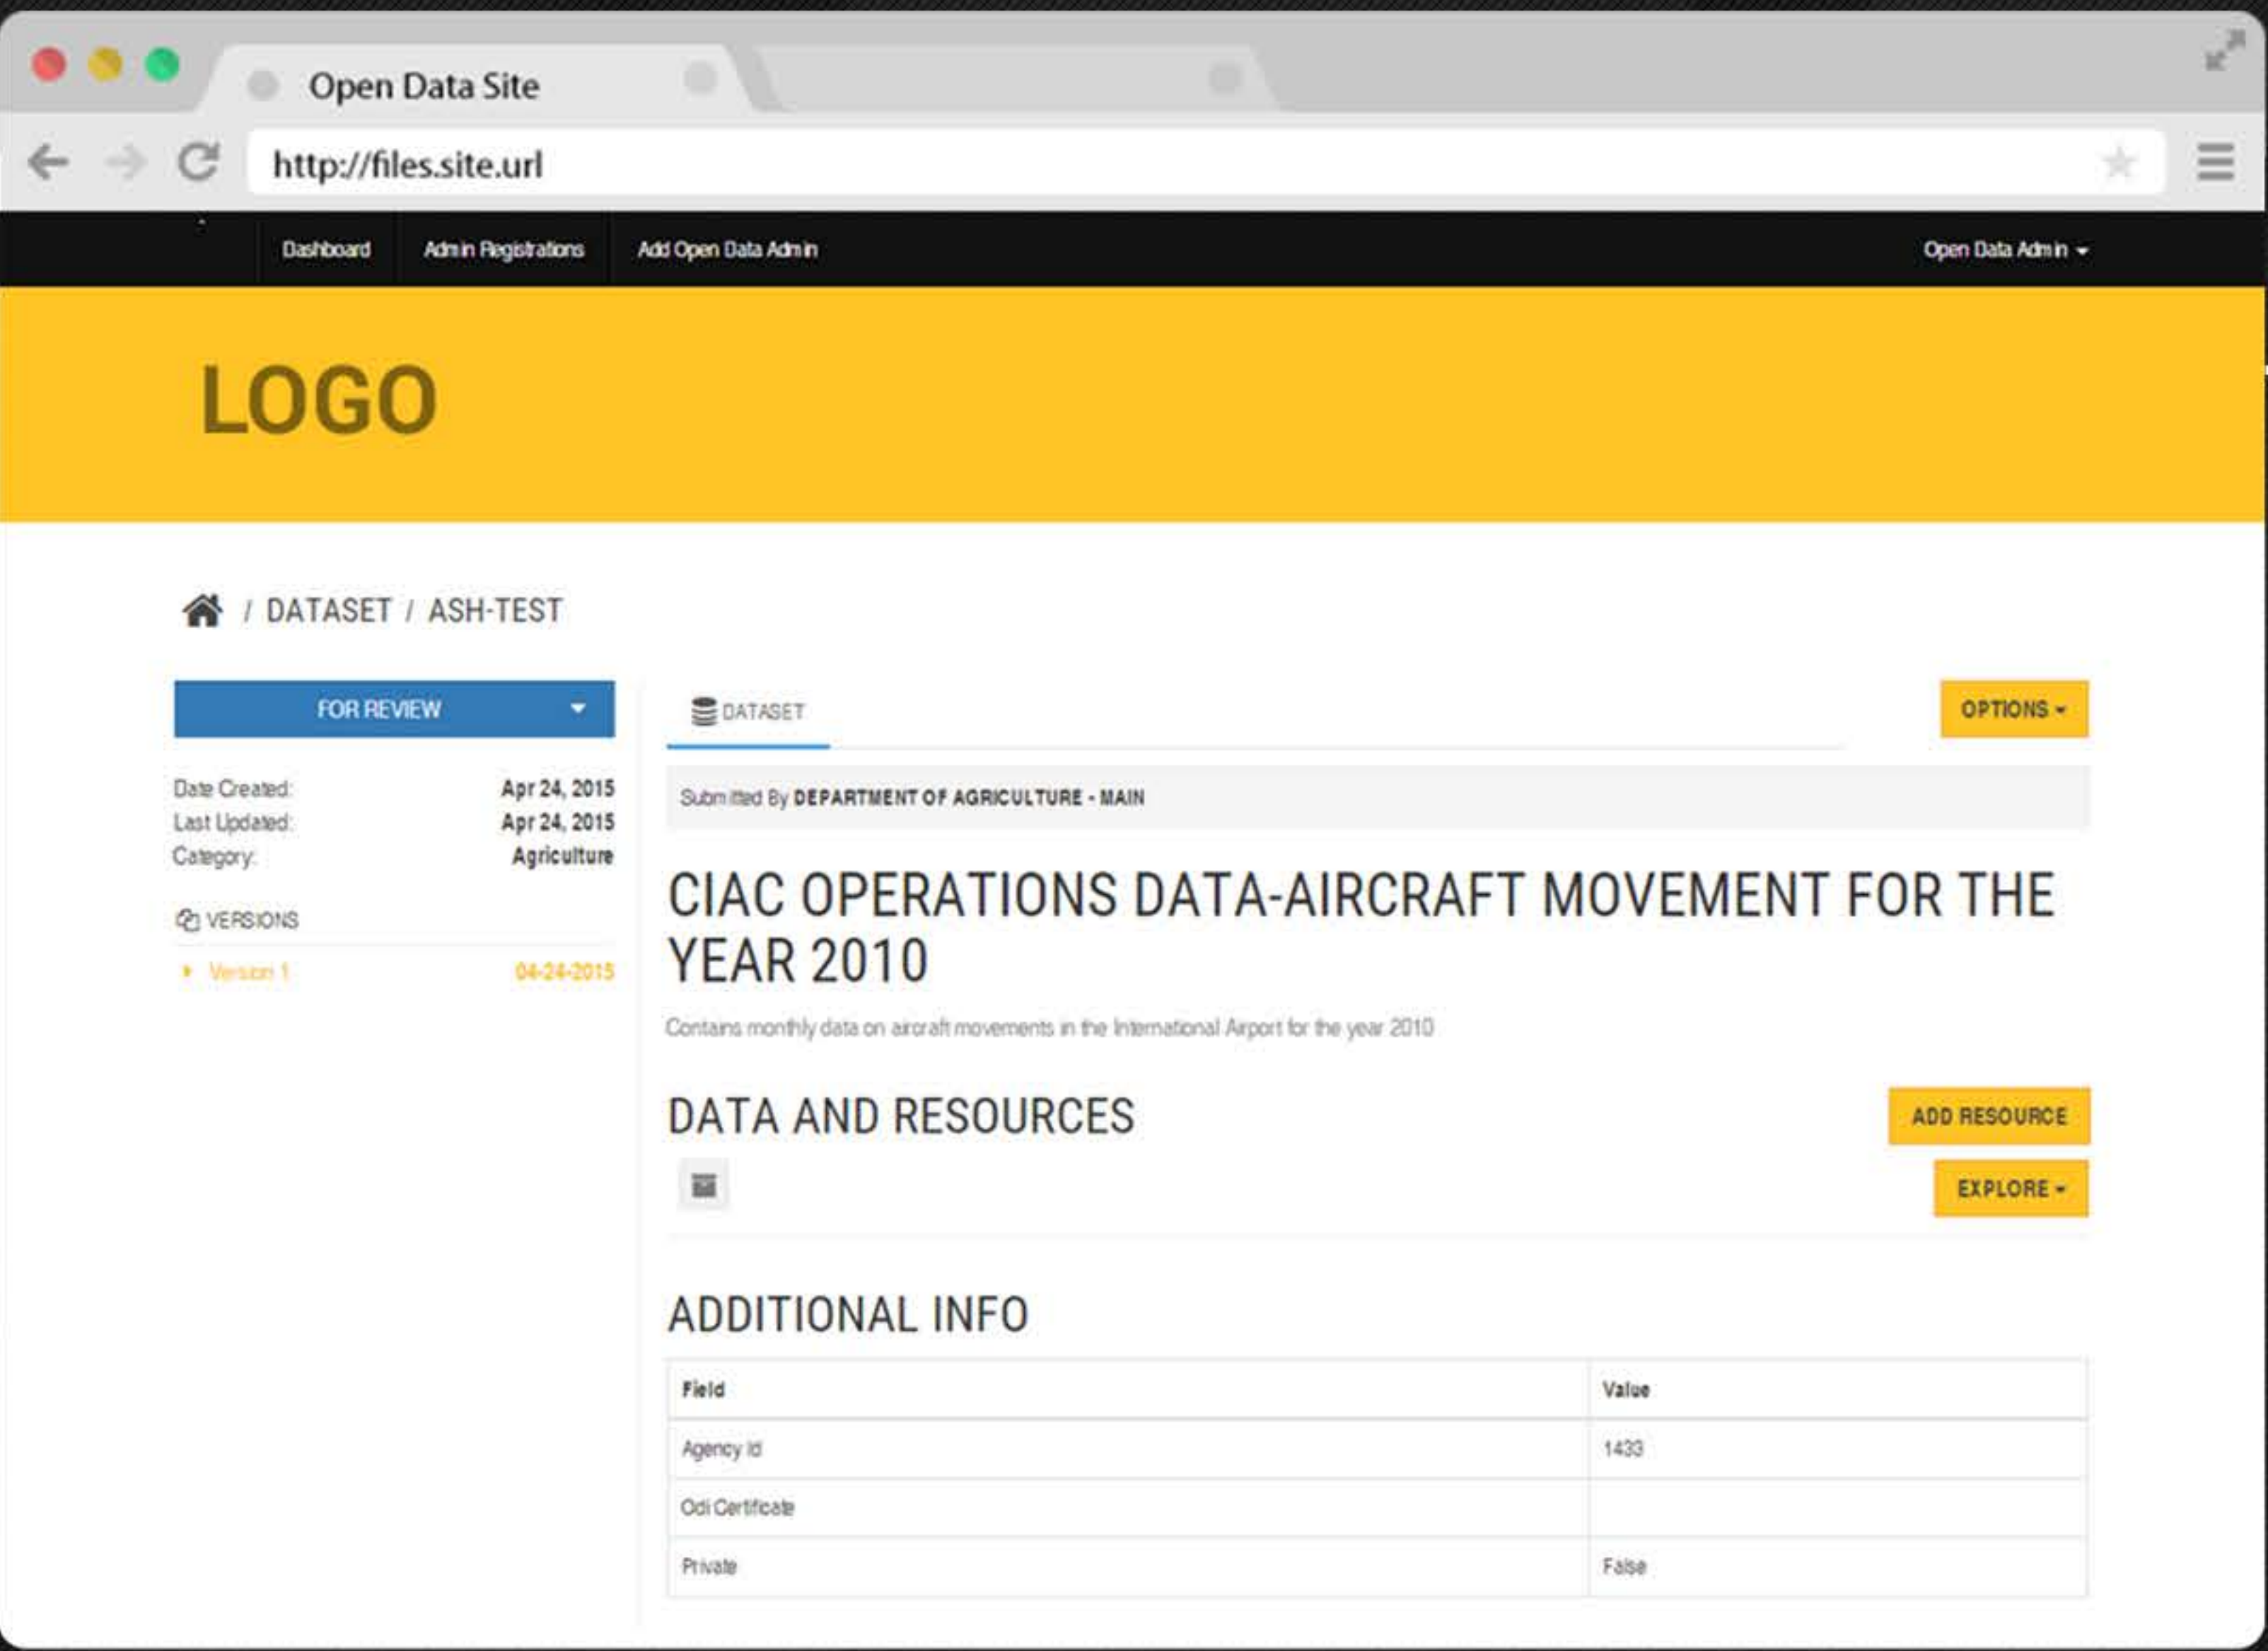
Open Data Site

http://files.site.url

Dashboard Admin Registrations Add Open Data Admin Open Data Admin

LOGO

/ DATASET / ASH-TEST

FOR REVIEW

Date Created: Apr 24, 2015
Last Updated: Apr 24, 2015
Category: Agriculture

VERSIONS

Version 1 04-24-2015

DATASET

OPTIONS

Submitted By DEPARTMENT OF AGRICULTURE - MAIN

CIAC OPERATIONS DATA-AIRCRAFT MOVEMENT FOR THE YEAR 2010

Contains monthly data on aircraft movements in the International Airport for the year 2010

DATA AND RESOURCES

ADD RESOURCE

EXPLORE

ADDITIONAL INFO

| Field | Value |
|---|---|
| Agency Id | 1433 |
| Odi Certificate | |
| Private | False |